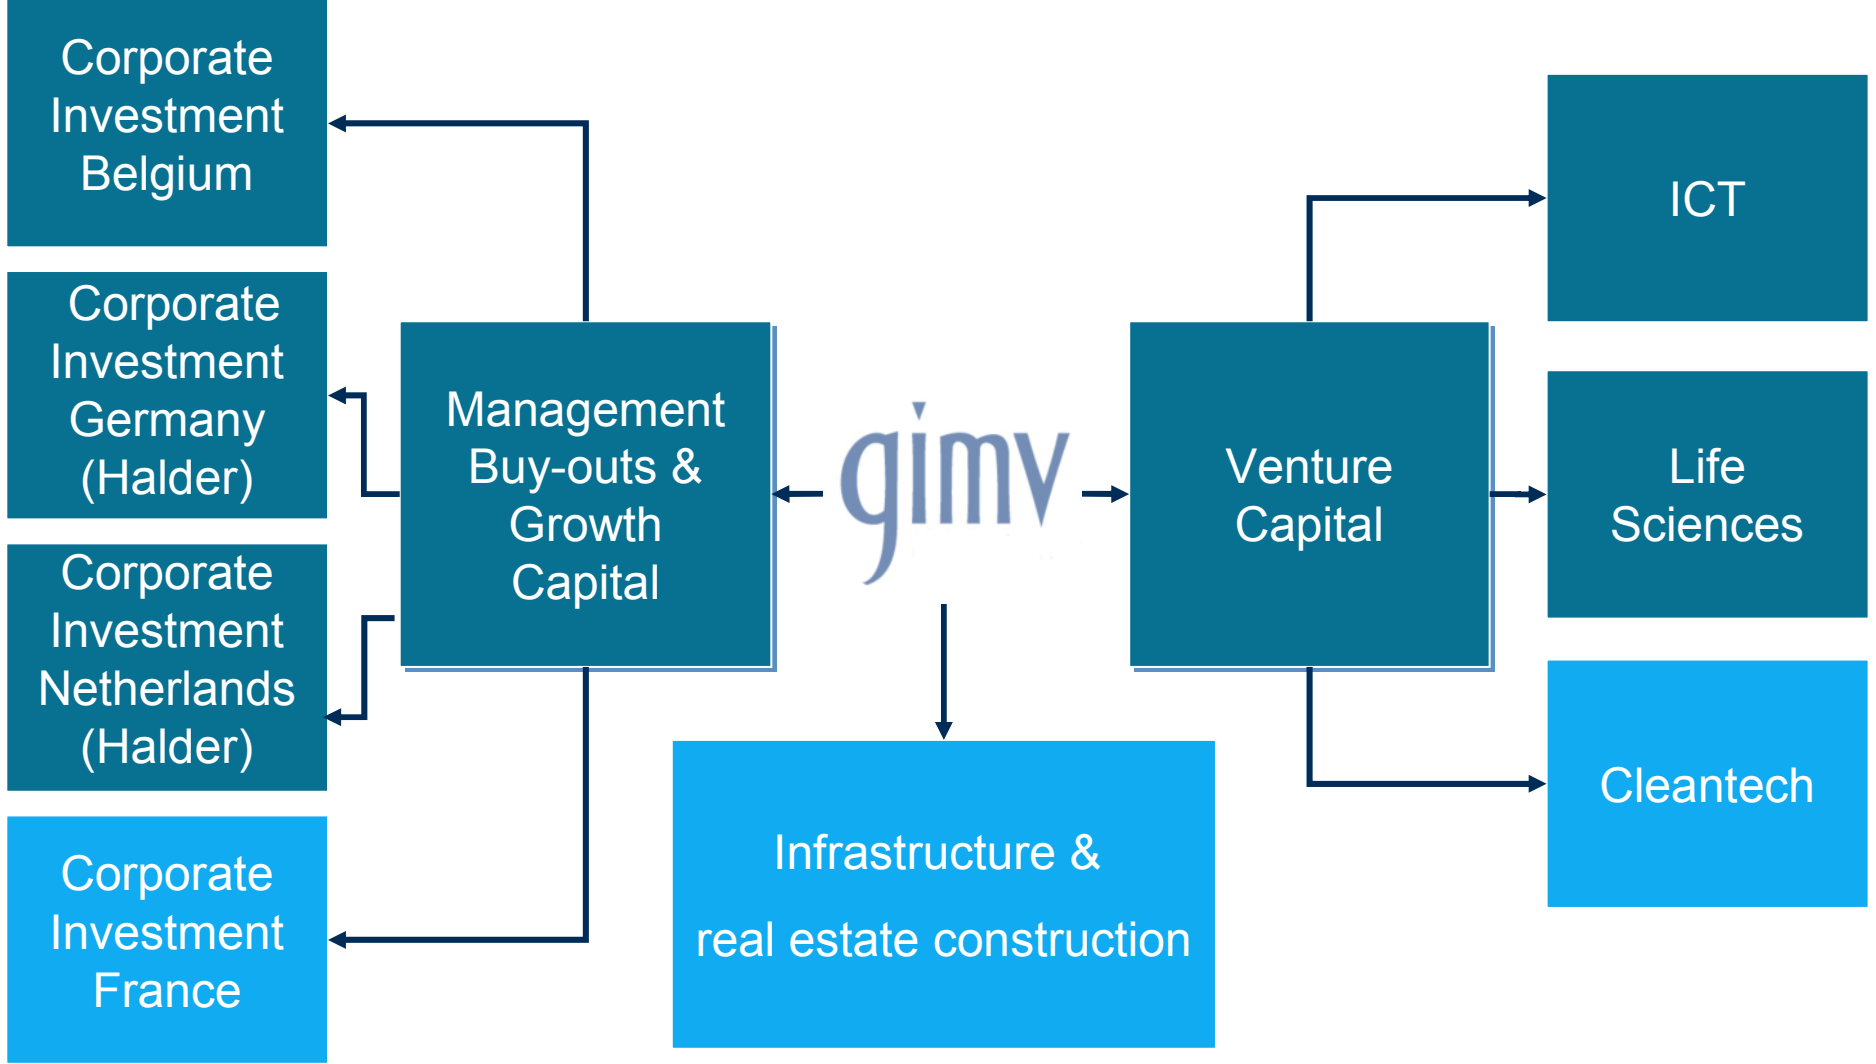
Corporate Investment Belgium

Corporate Investment Germany (Halder)

Corporate Investment Netherlands (Halder)

Corporate Investment France

Management Buy-outs & Growth Capital

gimv

Venture Capital

ICT

Life Sciences

Cleantech

Infrastructure &

real estate construction